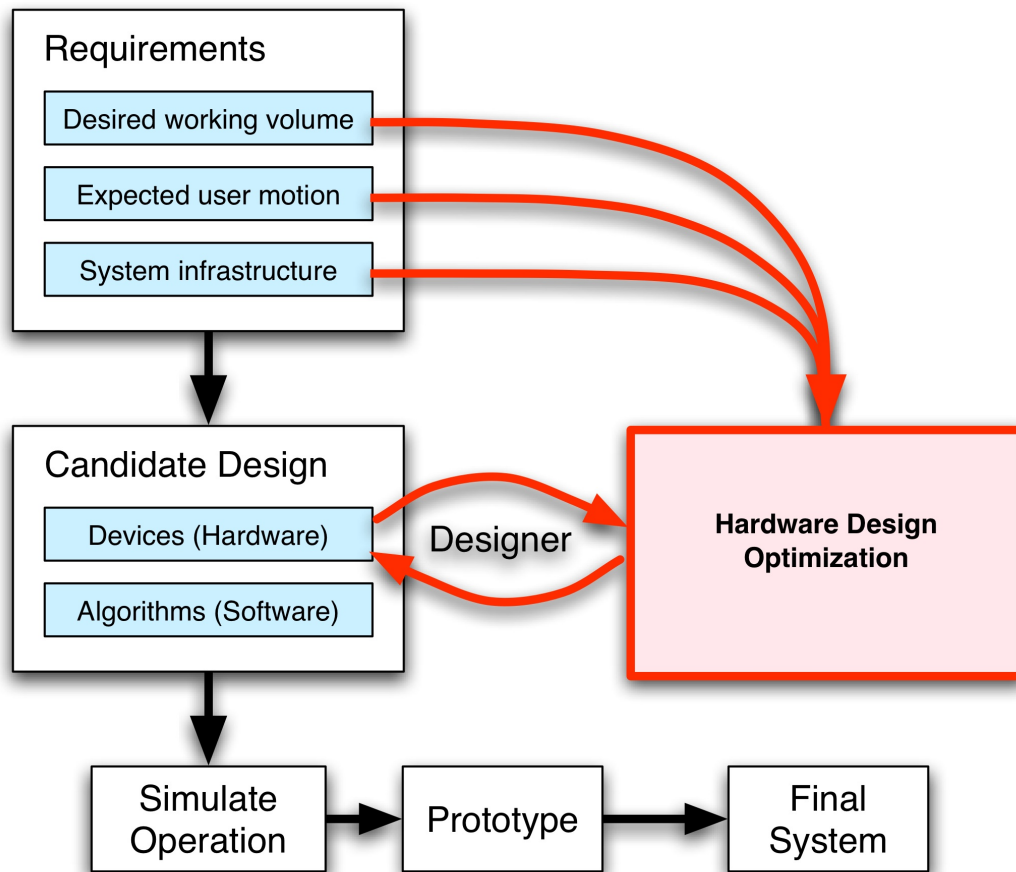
Requirements

Desired working volume

Expected user motion

System infrastructure

Candidate Design

Devices (Hardware)

Algorithms (Software)

Designer

Hardware Design Optimization

Simulate Operation

Prototype

Final System